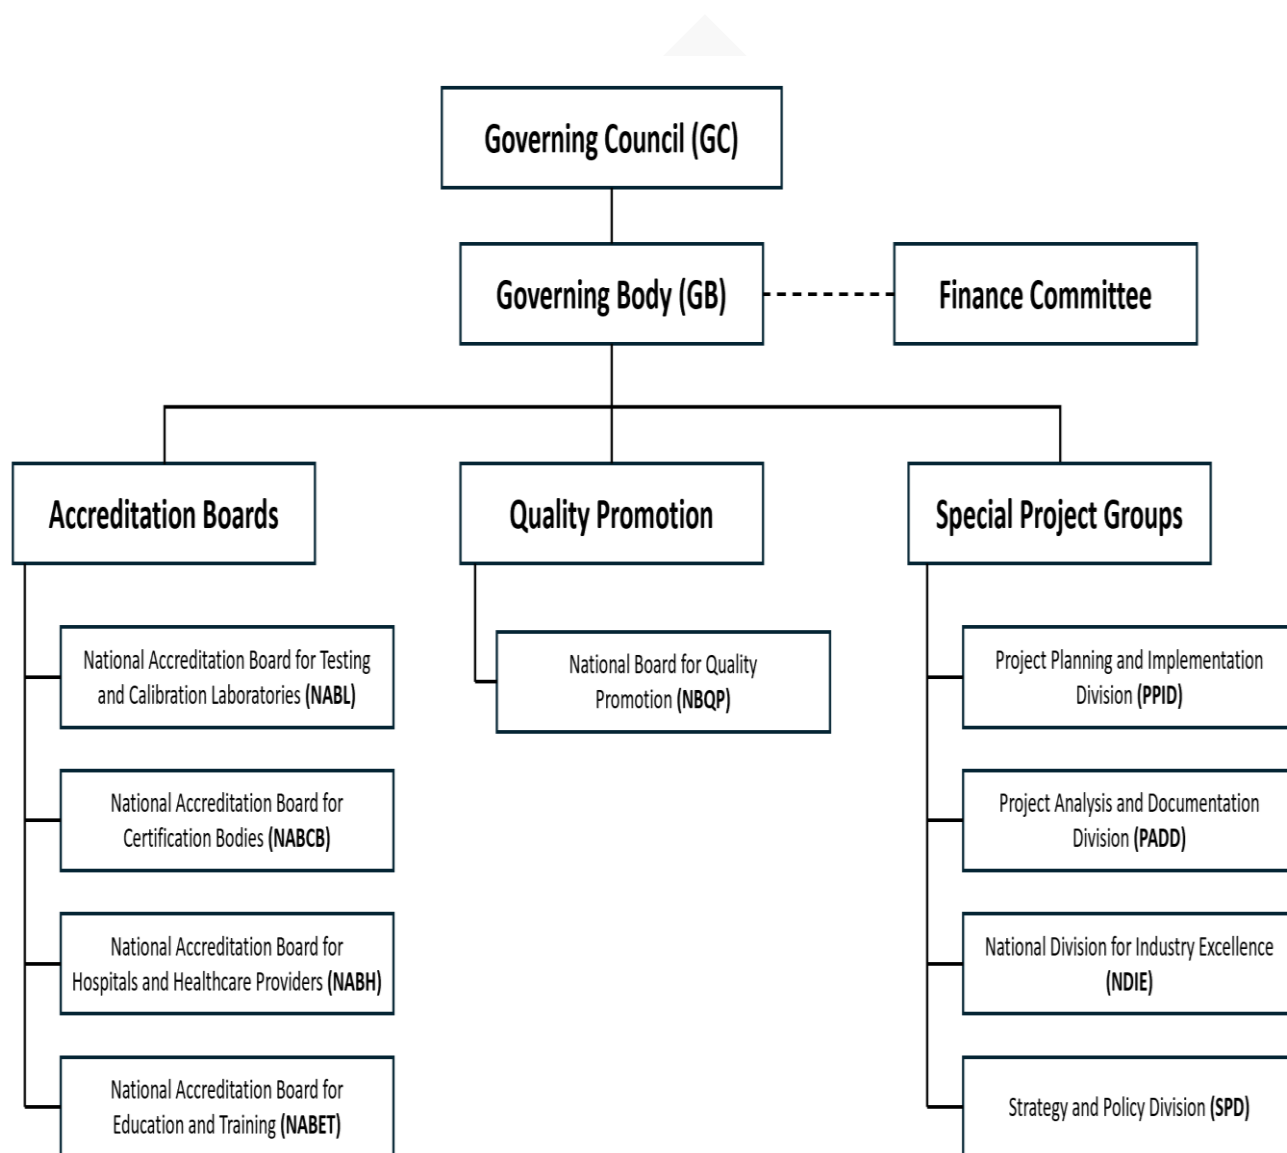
Governing Council (GC)

Governing Body (GB)

Finance Committee

Accreditation Boards

Quality Promotion

Special Project Groups

National Accreditation Board for Testing and Calibration Laboratories (NABL)

National Accreditation Board for Certification Bodies (NABCB)

National Accreditation Board for Hospitals and Healthcare Providers (NABH)

National Accreditation Board for Education and Training (NABET)

National Board for Quality Promotion (NBQP)

Project Planning and Implementation Division (PPID)

Project Analysis and Documentation Division (PADD)

National Division for Industry Excellence (NDIE)

Strategy and Policy Division (SPD)